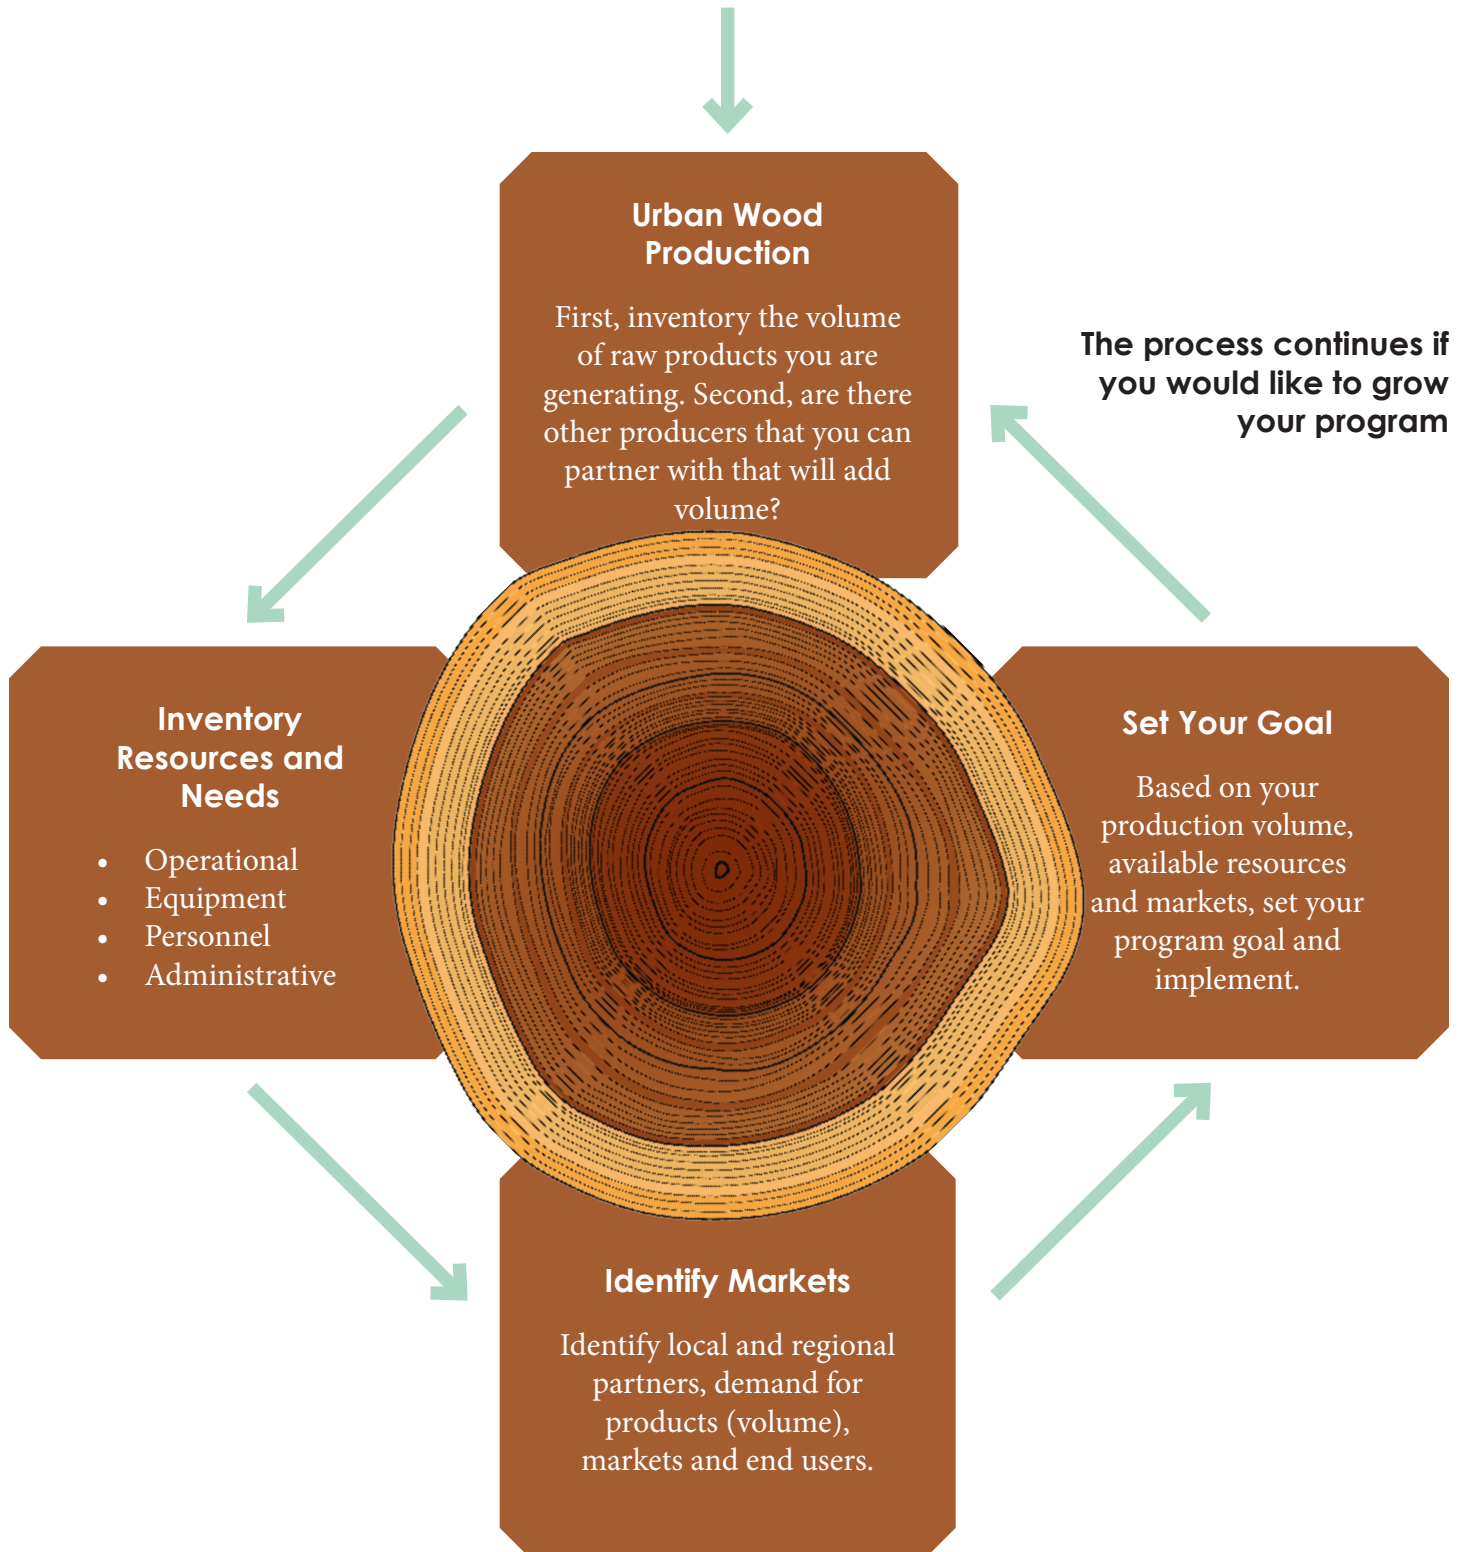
Urban Wood Production

First, inventory the volume of raw products you are generating. Second, are there other producers that you can partner with that will add volume?

The process continues if you would like to grow your program

Inventory Resources and Needs

- Operational
- Equipment
- Personnel
- Administrative

Set Your Goal

Based on your production volume, available resources and markets, set your program goal and implement.

Identify Markets

Identify local and regional partners, demand for products (volume), markets and end users.